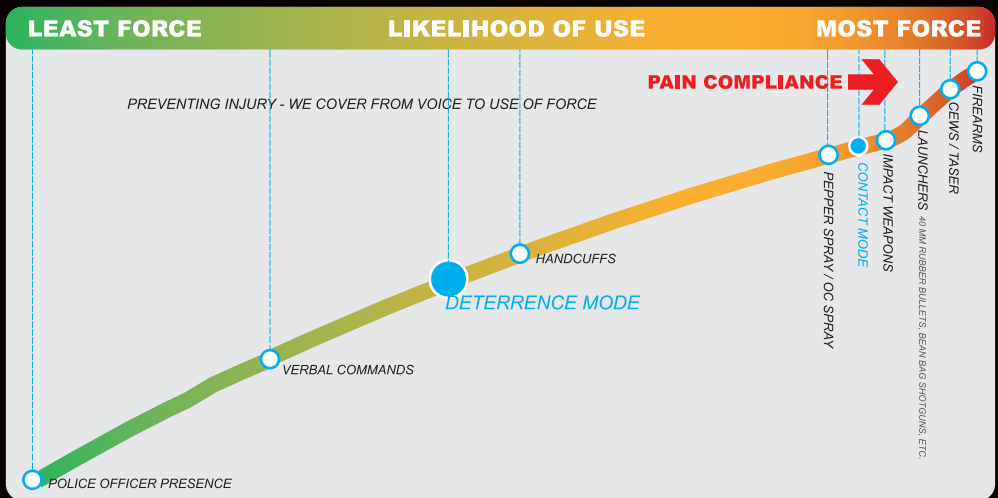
LEAST FORCE LIKELIHOOD OF USE MOST FORCE

PAIN COMPLIANCE

PREVENTING INJURY - WE COVER FROM VOICE TO USE OF FORCE

FIREARMS

CEWS / TASER

LAUNCHERS 40 MM RUBBER BULLETS, BEAN BAG SHOTGUNS, ETC.

IMPACT WEAPONS

CONTACT MODE

PEPPER SPRAY / OC SPRAY

HANDCUFFS

DETERRENCE MODE

VERBAL COMMANDS

POLICE OFFICER PRESENCE